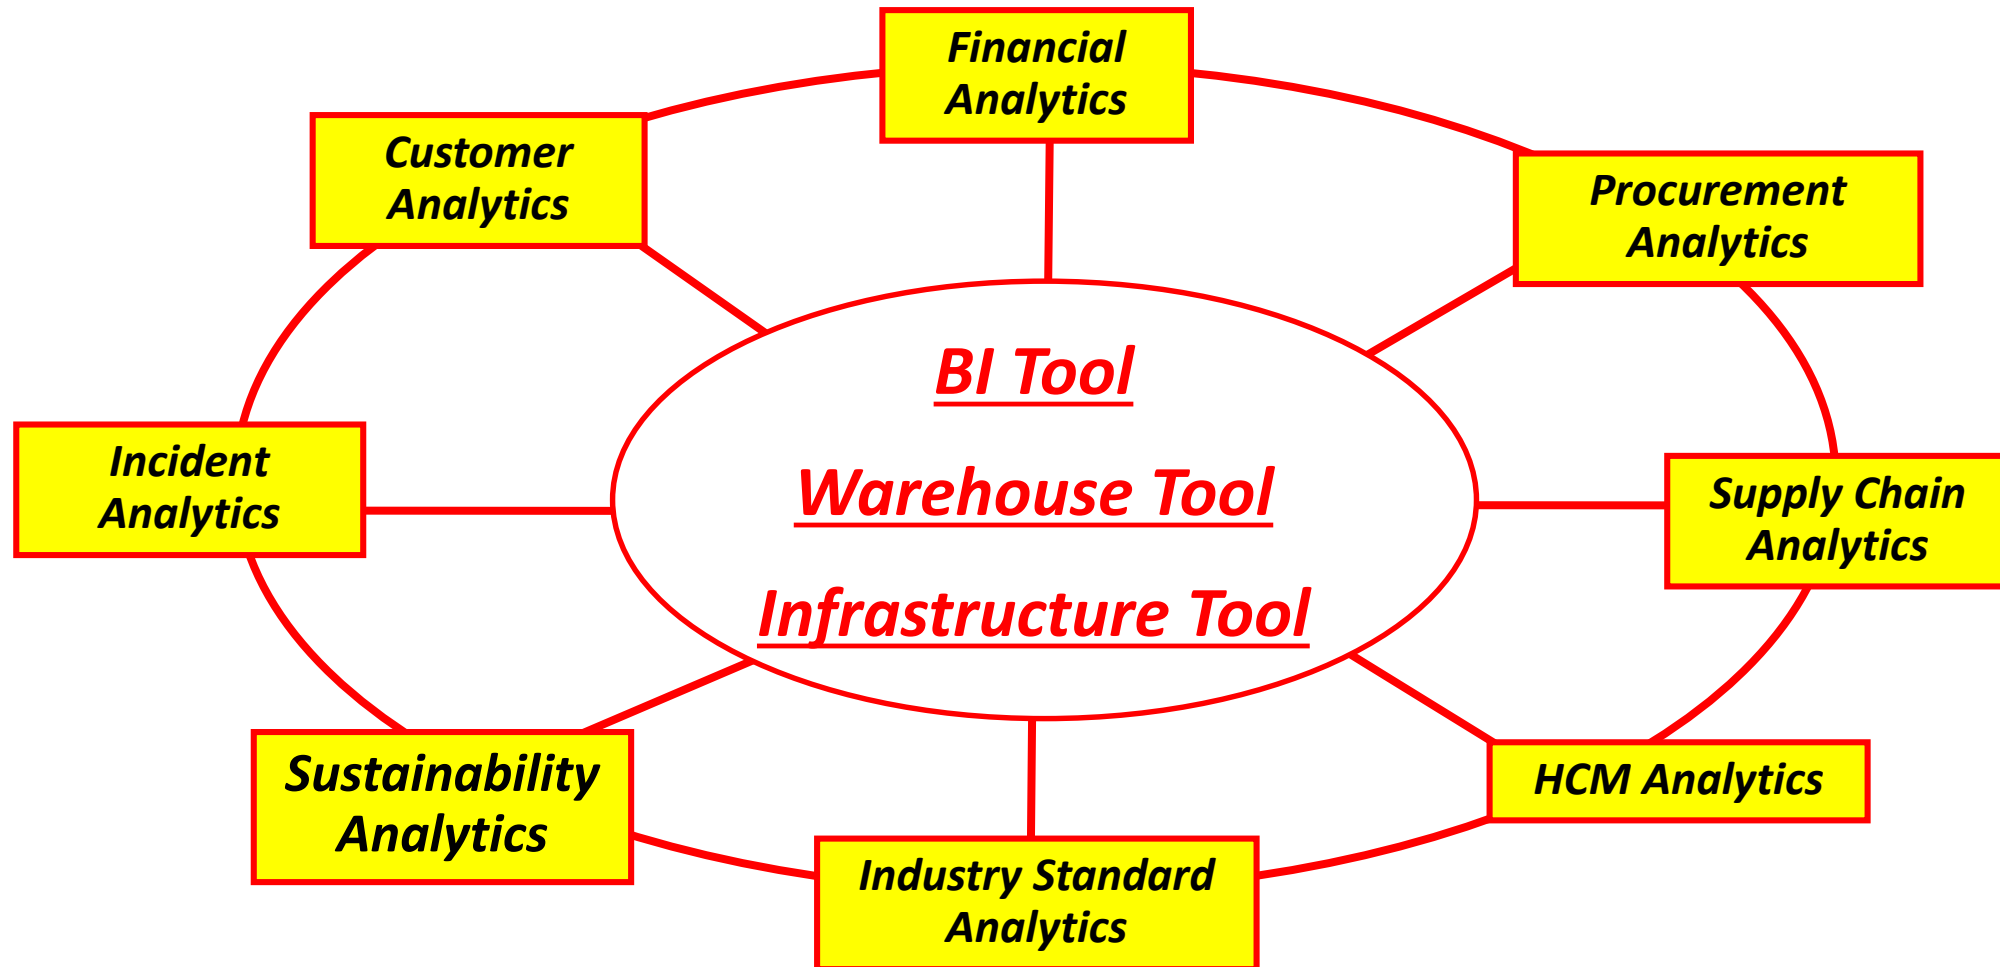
Financial Analytics

Customer Analytics

Procurement Analytics

BI Tool

Warehouse Tool

Infrastructure Tool

Incident Analytics

Supply Chain Analytics

Sustainability Analytics

HCM Analytics

Industry Standard Analytics